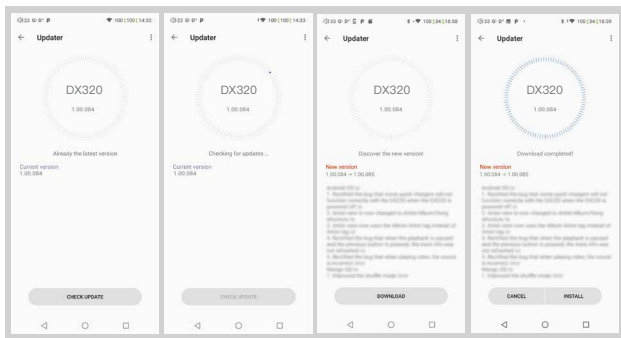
100 | 100 | 14:32

Updater

DX320

1.00.084

Already the latest version

Current version
1.00.084

CHECK UPDATE

100 | 100 | 14:33

Updater

DX320

1.00.084

Checking for updates...

Current version
1.00.084

CHECK UPDATE

100 | 34 | 18:58

Updater

DX320

1.00.084

Discover the new version!

New version
1.00.084 -> 1.00.085

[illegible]

DOWNLOAD

100 | 34 | 18:59

Updater

DX320

1.00.084

Download completed!

New version
1.00.084 -> 1.00.085

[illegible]

CANCEL

INSTALL